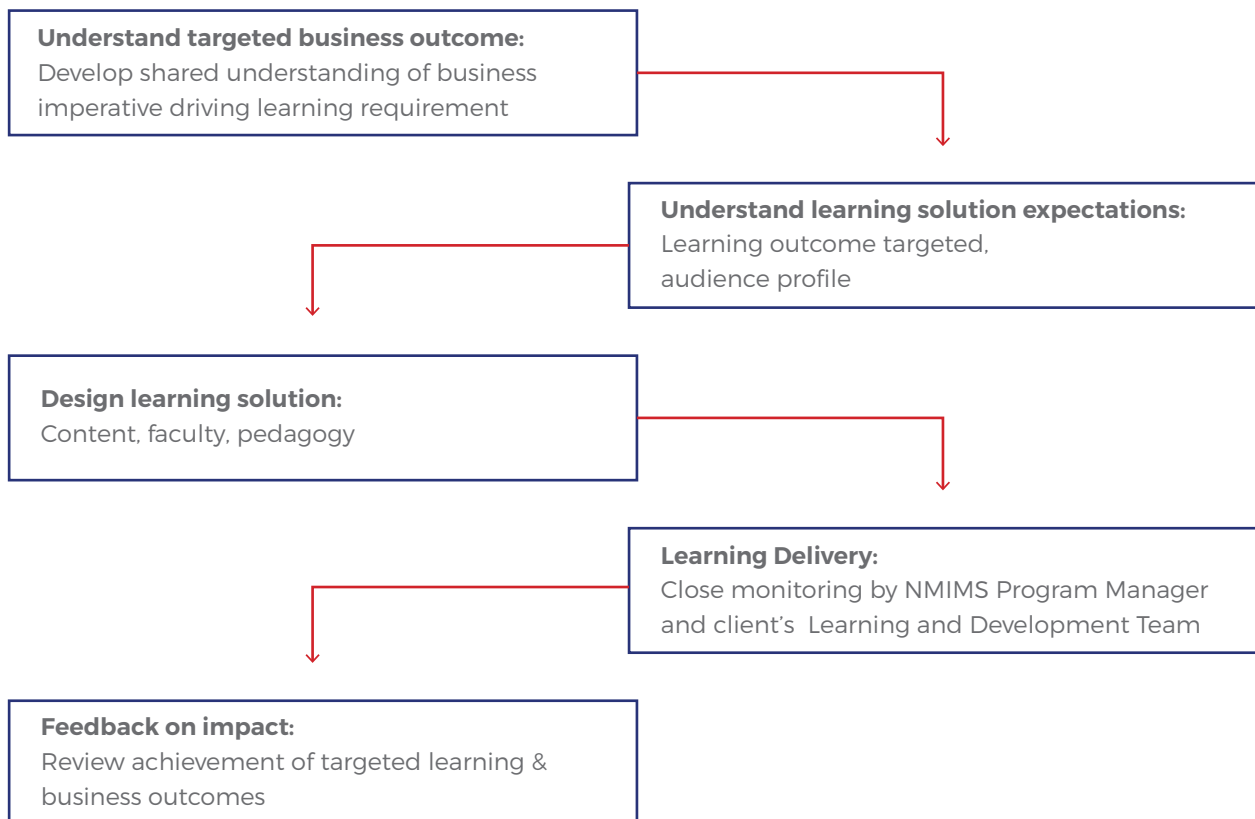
**Understand targeted business outcome:**
Develop shared understanding of business imperative driving learning requirement

**Understand learning solution expectations:**
Learning outcome targeted, audience profile

**Design learning solution:**
Content, faculty, pedagogy

**Learning Delivery:**
Close monitoring by NMIMS Program Manager and client's Learning and Development Team

**Feedback on impact:**
Review achievement of targeted learning & business outcomes